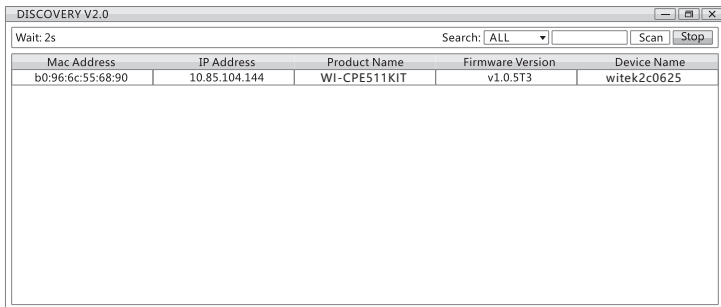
DISCOVERY V2.0

Wait: 2s

Search: ALL

Scan Stop

| Mac Address | IP Address | Product Name | Firmware Version | Device Name |
|---|---|---|---|---|
| b0:96:6c:55:68:90 | 10.85.104.144 | WI-CPE511KIT | v1.0.5T3 | witek2c0625 |